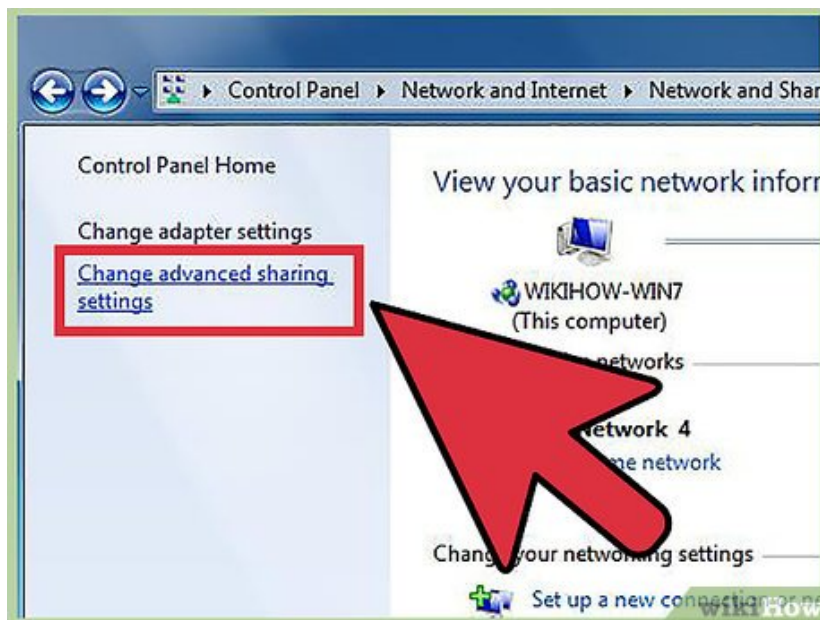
Control Panel ▸ Network and Internet ▸ Network and Shar

Control Panel Home

Change adapter settings

Change advanced sharing settings

View your basic network inform

WIKIHOW-WIN7
(This computer)

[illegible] networks

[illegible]etwork 4
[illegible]me network

Chang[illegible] your networking settings

Set up a new conn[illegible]

wikiHow